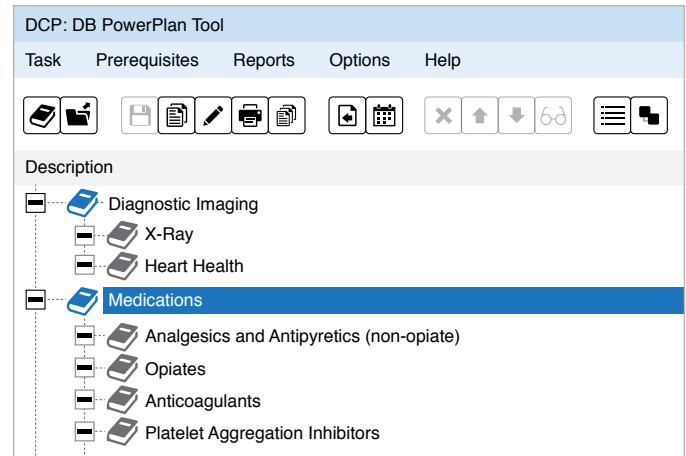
DCP: DB PowerPlan Tool

Task Prerequisites Reports Options Help

Description

Diagnostic Imaging
X-Ray
Heart Health
Medications
Analgesics and Antipyretics (non-opiate)
Opiates
Anticoagulants
Platelet Aggregation Inhibitors